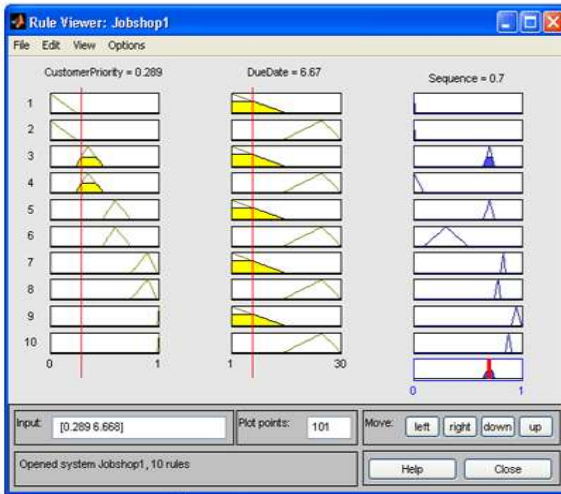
Rule Viewer: Jobshop1

File Edit View Options

CustomerPriority = 0.289

DueDate = 6.67

Sequence = 0.7

1
2
3
4
5
6
7
8
9
10

0 1

1 30

0 1

Input: [0.289 6.668]

Plot points: 101

Move: left right down up

Opened system Jobshop1, 10 rules

Help

Close